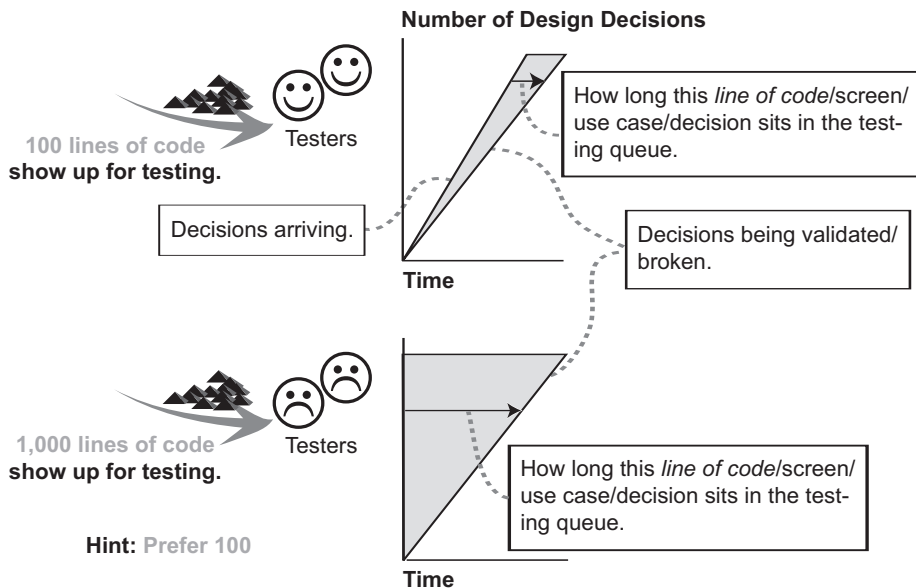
Number of Design Decisions

100 lines of code show up for testing.

Testers

How long this *line of code*/screen/ use case/decision sits in the testing queue.

Decisions arriving.

Decisions being validated/ broken.

Time

1,000 lines of code show up for testing.

Testers

How long this *line of code*/screen/ use case/decision sits in the testing queue.

Hint: Prefer 100

Time